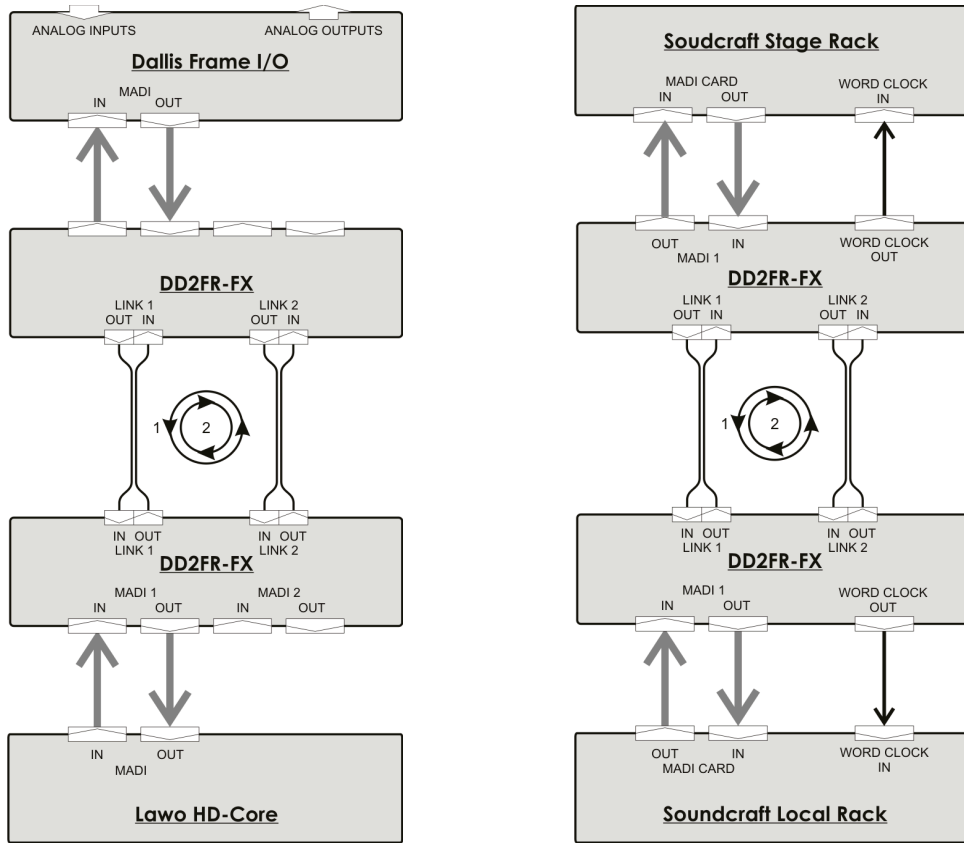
ANALOG INPUTS
ANALOG OUTPUTS
Dallis Frame I/O
MADI
IN OUT

DD2FR-FX
LINK 1
OUT IN
LINK 2
OUT IN

1
2

IN OUT
LINK 1
IN OUT
LINK 2
DD2FR-FX
MADI 1
IN OUT
MADI 2
IN OUT

IN OUT
MADI
Lawo HD-Core

Soudcraft Stage Rack
MADI CARD
IN OUT
WORD CLOCK
IN

OUT IN
MADI 1
WORD CLOCK
OUT
DD2FR-FX
LINK 1
OUT IN
LINK 2
OUT IN

1
2

IN OUT
LINK 1
IN OUT
LINK 2
DD2FR-FX
MADI 1
IN OUT
WORD CLOCK
OUT

OUT IN
MADI CARD
WORD CLOCK
IN
Soundcraft Local Rack